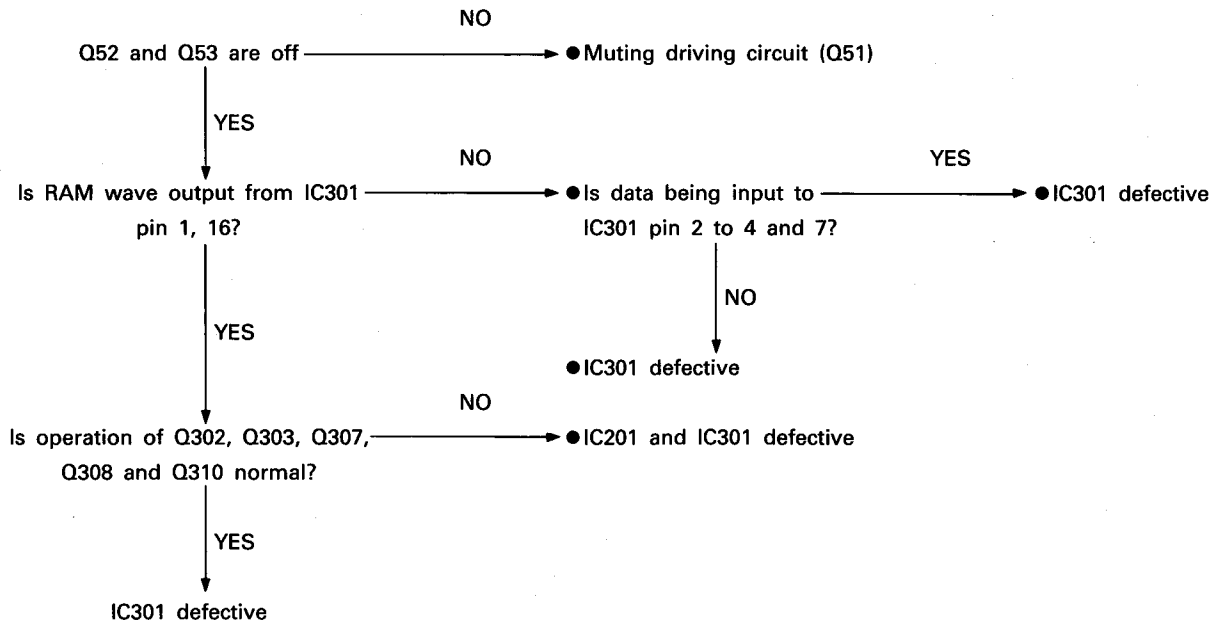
NO

Q52 and Q53 are off → ●Muting driving circuit (Q51)

YES

NO

YES

Is RAM wave output from IC301 pin 1, 16? → ●Is data being input to IC301 pin 2 to 4 and 7? → ●IC301 defective

NO

●IC301 defective

YES

NO

Is operation of Q302, Q303, Q307, Q308 and Q310 normal? → ●IC201 and IC301 defective

YES

IC301 defective